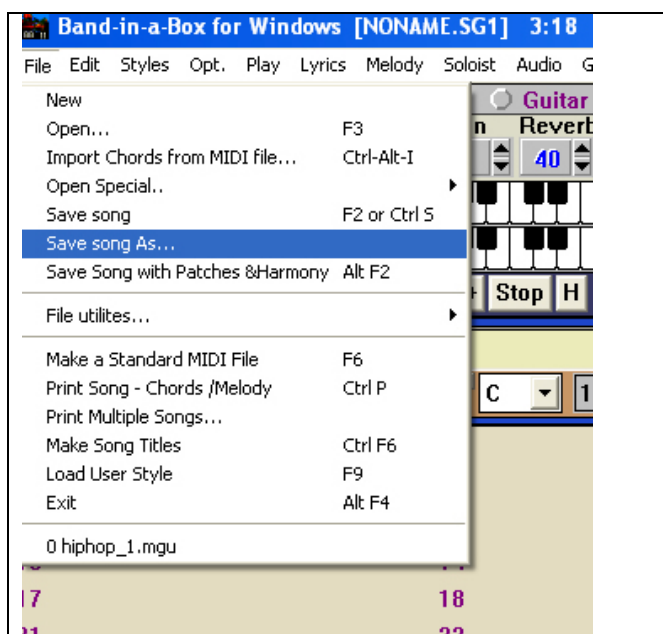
Band-in-a-Box for Windows [NONAME.SG1] 3:18

File Edit Styles Opt. Play Lyrics Melody Soloist Audio G

New
Open... F3
Import Chords from MIDI file... Ctrl-Alt-I
Open Special..
Save song F2 or Ctrl S
Save song As...
Save Song with Patches &Harmony Alt F2
File utilites...
Make a Standard MIDI File F6
Print Song - Chords /Melody Ctrl P
Print Multiple Songs...
Make Song Titles Ctrl F6
Load User Style F9
Exit Alt F4
0 hiphop_1.mgu

Guitar
n Reverb
40
Stop H
C 1
17 18
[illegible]